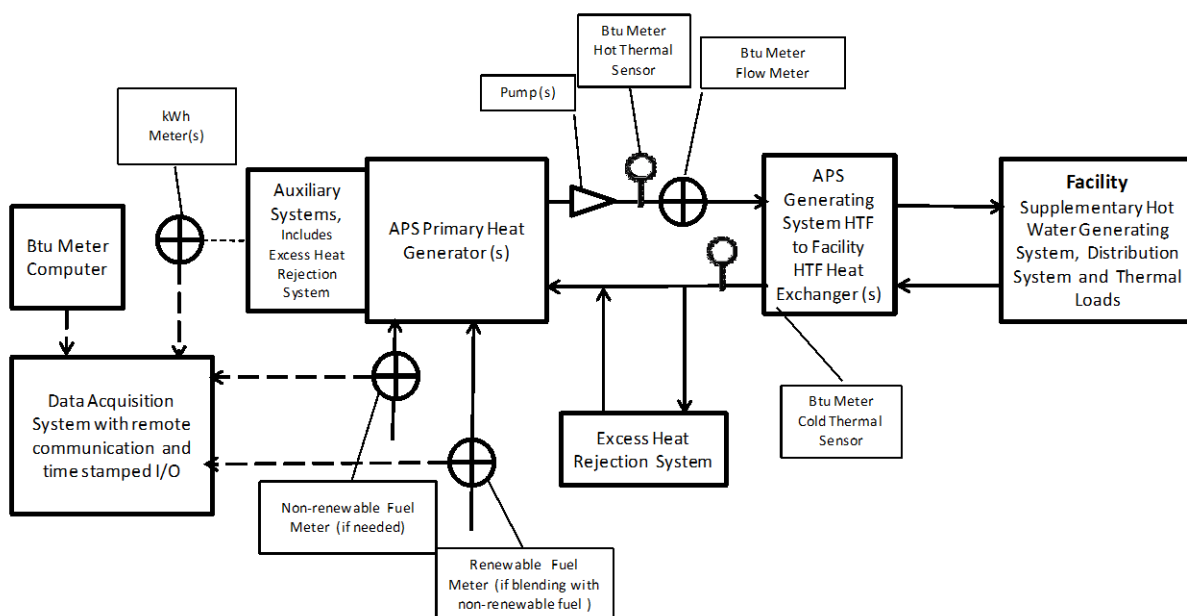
Btu Meter Hot Thermal Sensor

Btu Meter Flow Meter

Pump(s)

kWh Meter(s)

Btu Meter Computer

Auxiliary Systems, Includes Excess Heat Rejection System

APS Primary Heat Generator (s)

APS Generating System HTF to Facility HTF Heat Exchanger (s)

Facility
Supplementary Hot Water Generating System, Distribution System and Thermal Loads

Data Acquisition System with remote communication and time stamped I/O

Excess Heat Rejection System

Btu Meter Cold Thermal Sensor

Non-renewable Fuel Meter (if needed)

Renewable Fuel Meter (if blending with non-renewable fuel )